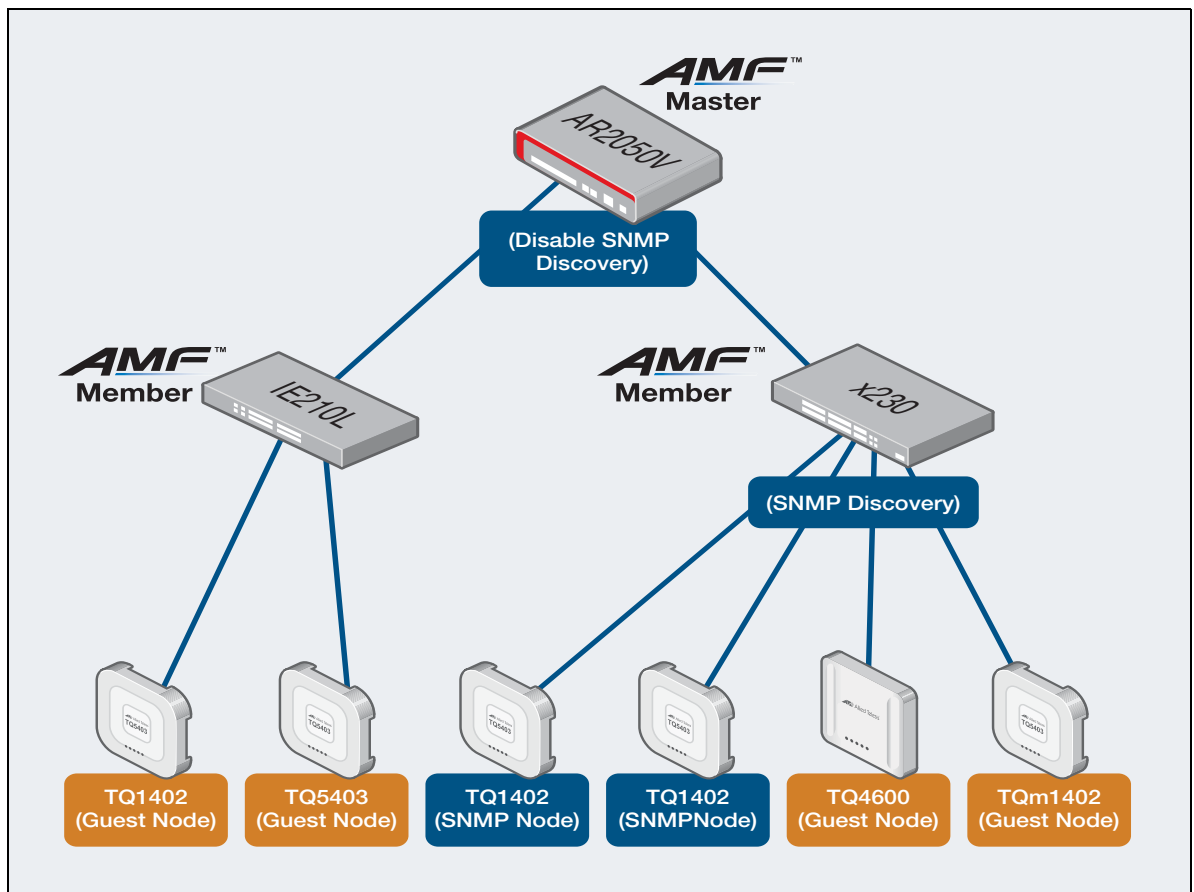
AMF™
Master

AR2050V

(Disable SNMP Discovery)

AMF™
Member

IE210L

AMF™
Member

x230

(SNMP Discovery)

TQ1402
(Guest Node)

TQ5403
(Guest Node)

TQ1402
(SNMP Node)

TQ1402
(SNMPNode)

TQ4600
(Guest Node)

TQm1402
(Guest Node)